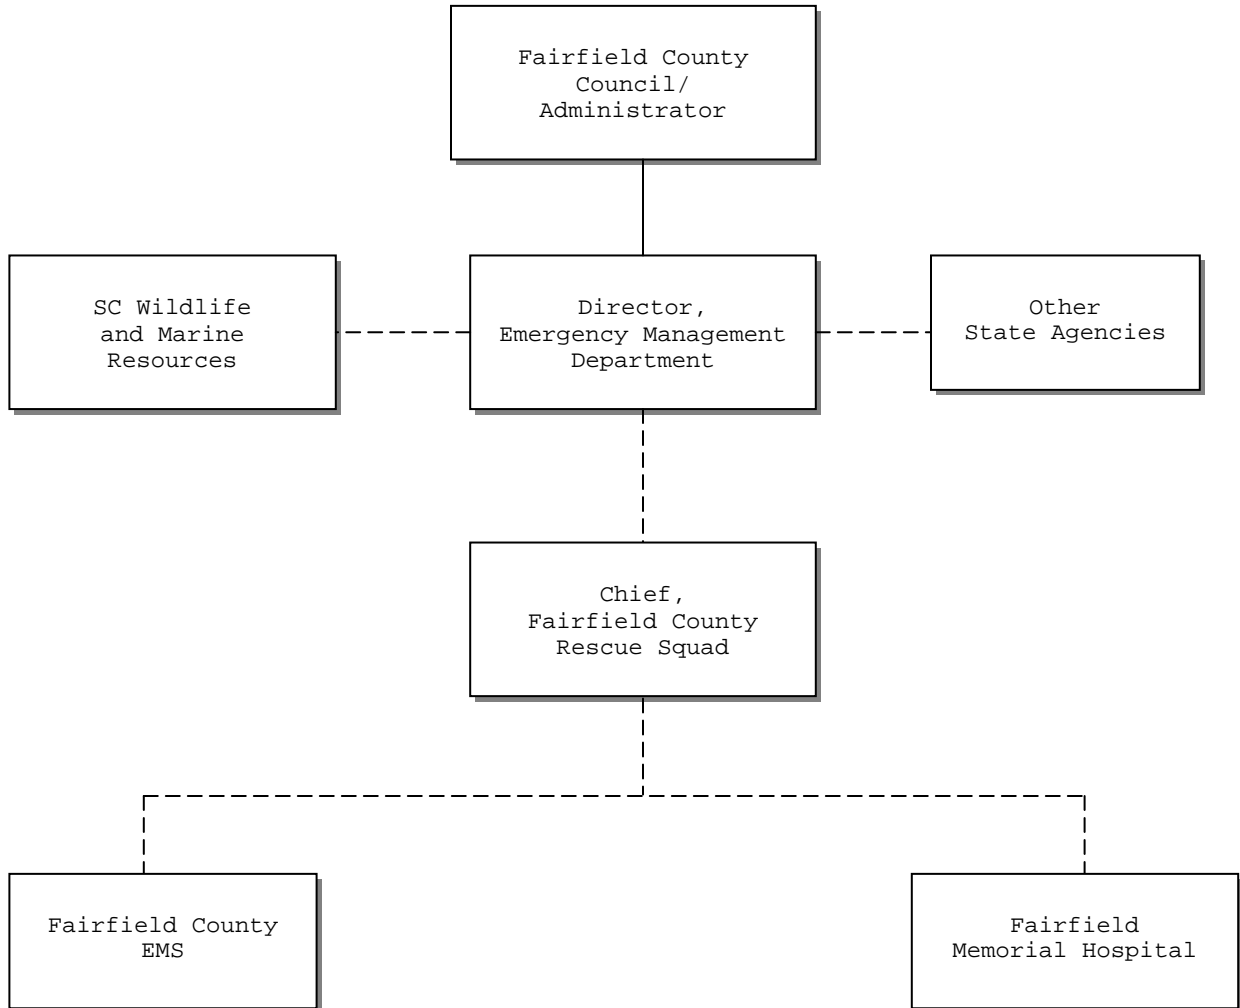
Fairfield County Council/ Administrator

SC Wildlife and Marine Resources

Director, Emergency Management Department

Other State Agencies

Chief, Fairfield County Rescue Squad

Fairfield County EMS

Fairfield Memorial Hospital